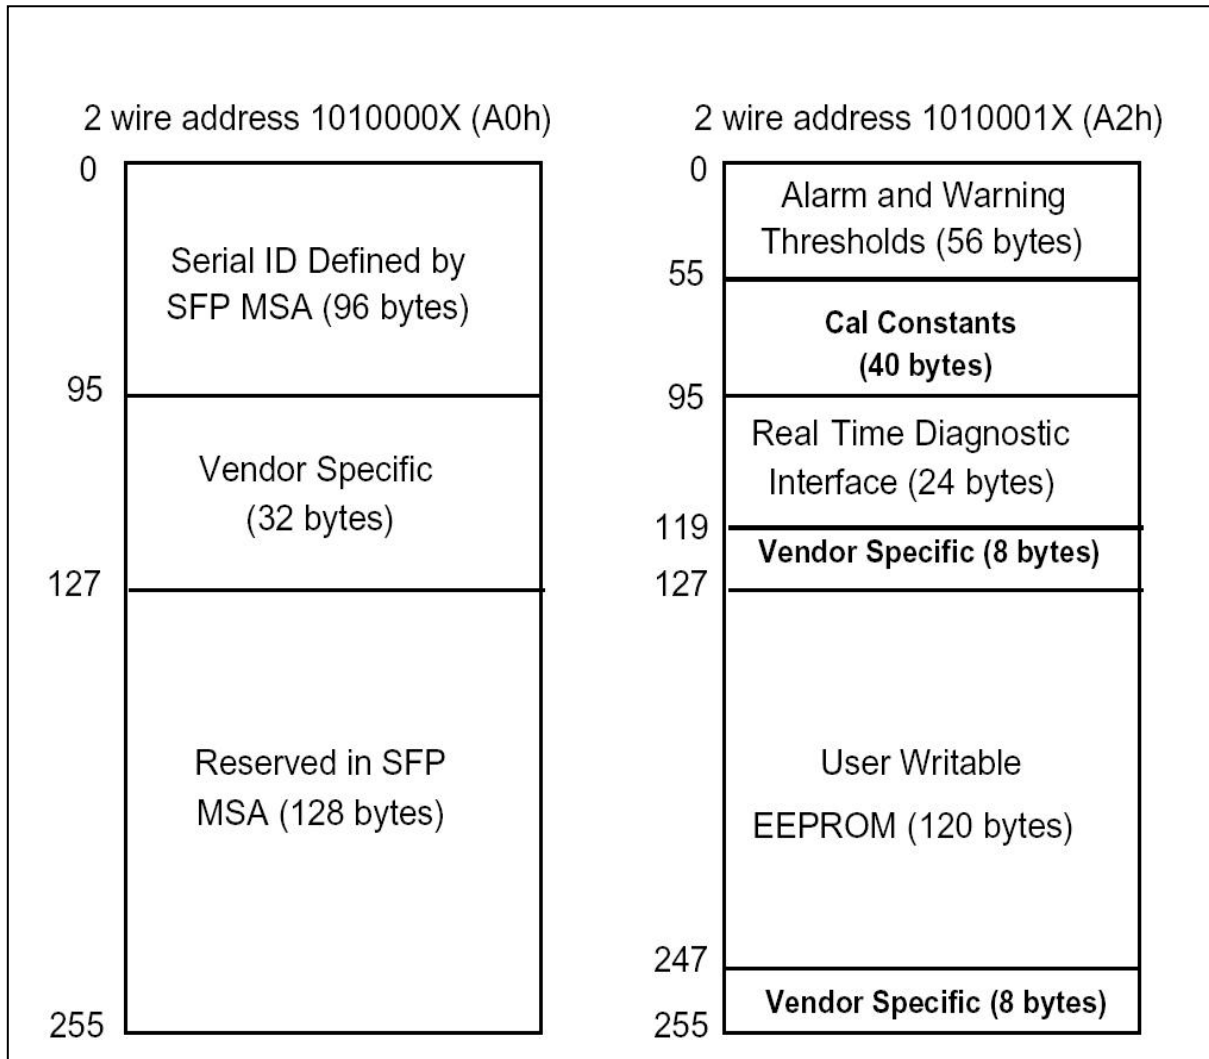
2 wire address 1010000X (A0h)

0

Serial ID Defined by SFP MSA (96 bytes)

95

Vendor Specific (32 bytes)

127

Reserved in SFP MSA (128 bytes)

255

2 wire address 1010001X (A2h)

0

Alarm and Warning Thresholds (56 bytes)

55

Cal Constants (40 bytes)

95

Real Time Diagnostic Interface (24 bytes)

119

Vendor Specific (8 bytes)

127

User Writable EEPROM (120 bytes)

247

Vendor Specific (8 bytes)

255